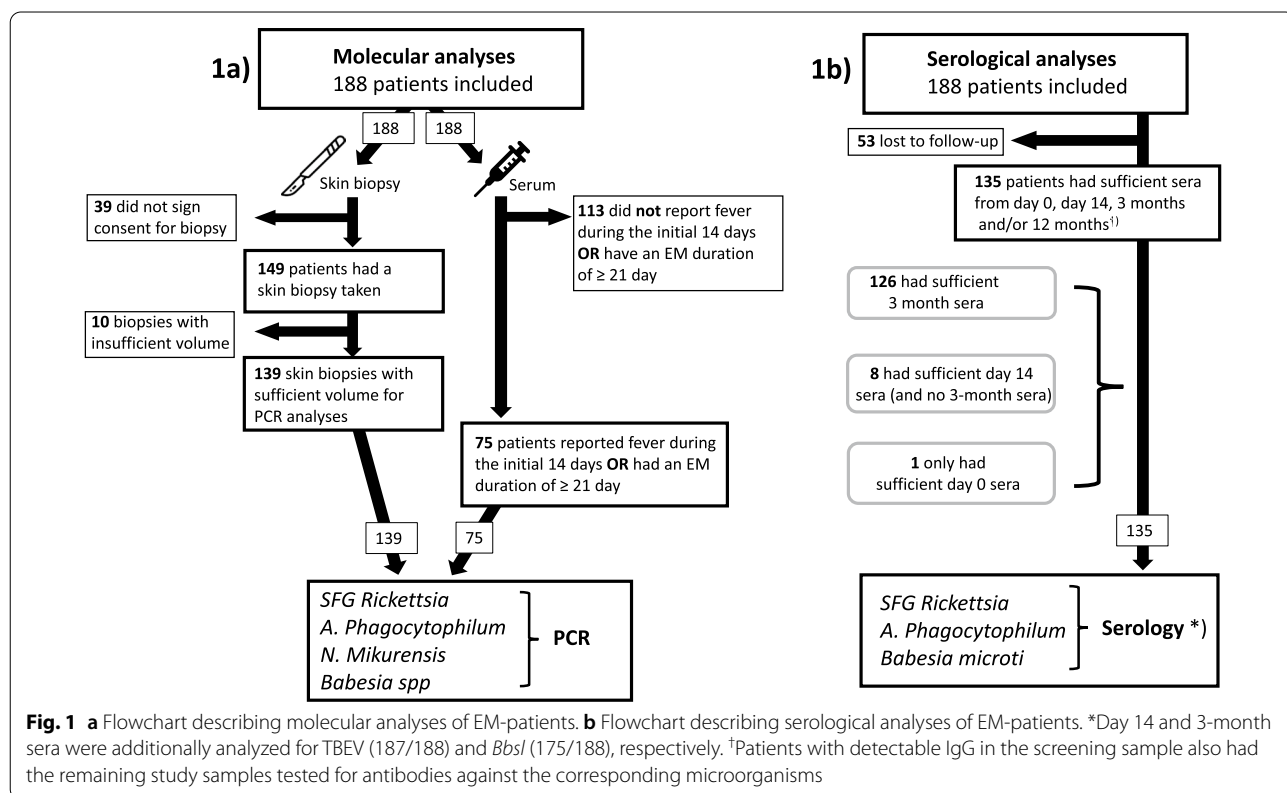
1a)

Molecular analyses
188 patients included

188

188

Skin biopsy

Serum

39 did not sign consent for biopsy

149 patients had a skin biopsy taken

10 biopsies with insufficient volume

139 skin biopsies with sufficient volume for PCR analyses

113 did not report fever during the initial 14 days OR have an EM duration of ≥ 21 day

75 patients reported fever during the initial 14 days OR had an EM duration of ≥ 21 day

139

75

SFG Rickettsia
A. Phagocytophilum
N. Mikurensis
Babesia spp

PCR

1b)

Serological analyses
188 patients included

53 lost to follow-up

135 patients had sufficient sera from day 0, day 14, 3 months and/or 12 months$^{†)}$

126 had sufficient 3 month sera

8 had sufficient day 14 sera (and no 3-month sera)

1 only had sufficient day 0 sera

135

SFG Rickettsia
A. Phagocytophilum
Babesia microti

Serology *)

Fig. 1 a Flowchart describing molecular analyses of EM-patients. b Flowchart describing serological analyses of EM-patients. *Day 14 and 3-month sera were additionally analyzed for TBEV (187/188) and Bbsl (175/188), respectively. $^{†}$Patients with detectable IgG in the screening sample also had the remaining study samples tested for antibodies against the corresponding microorganisms